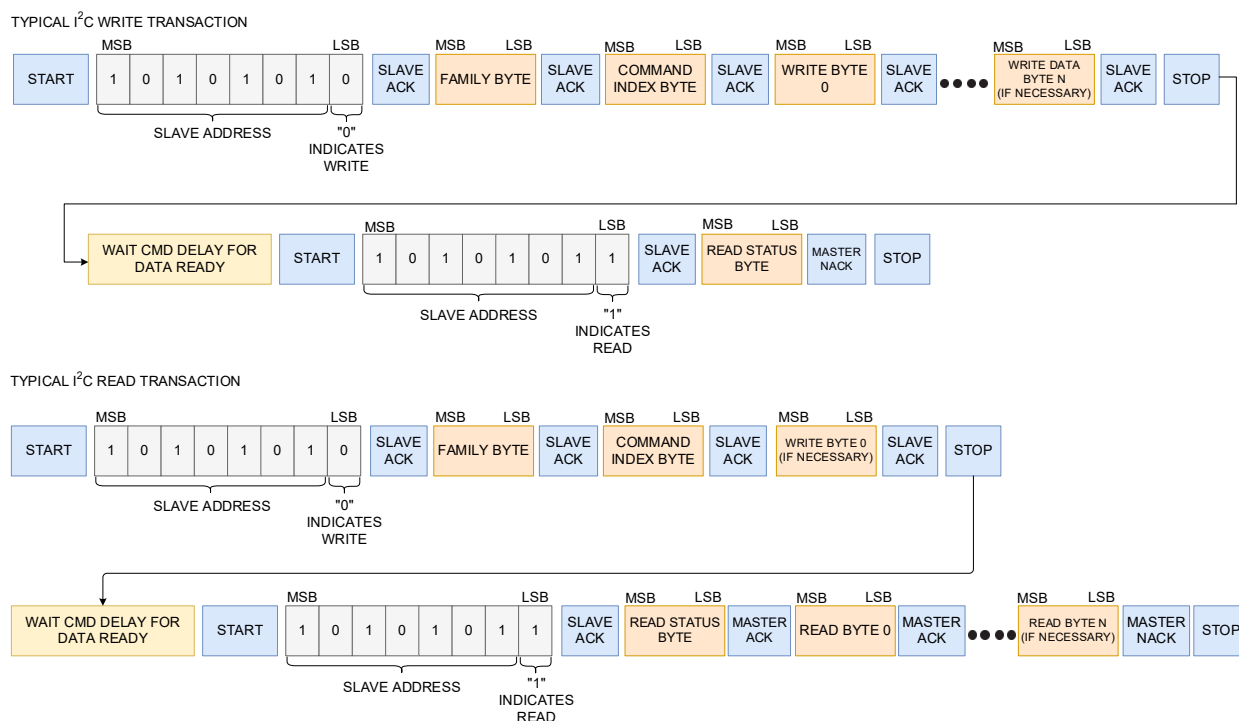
TYPICAL I$^2$C WRITE TRANSACTION

START

MSB

| 1 | 0 | 1 | 0 | 1 | 0 | 1 | 0 |
|---|---|---|---|---|---|---|---|

LSB

SLAVE ADDRESS

"0" INDICATES WRITE

SLAVE ACK

MSB LSB FAMILY BYTE

SLAVE ACK

MSB LSB COMMAND INDEX BYTE

SLAVE ACK

MSB LSB WRITE BYTE 0

SLAVE ACK

MSB LSB WRITE DATA BYTE N (IF NECESSARY)

SLAVE ACK

STOP

WAIT CMD DELAY FOR DATA READY

START

MSB

| 1 | 0 | 1 | 0 | 1 | 0 | 1 | 1 |
|---|---|---|---|---|---|---|---|

LSB

SLAVE ADDRESS

"1" INDICATES READ

SLAVE ACK

MSB LSB READ STATUS BYTE

MASTER NACK

STOP

TYPICAL I$^2$C READ TRANSACTION

START

MSB

| 1 | 0 | 1 | 0 | 1 | 0 | 1 | 0 |
|---|---|---|---|---|---|---|---|

LSB

SLAVE ADDRESS

"0" INDICATES WRITE

SLAVE ACK

MSB LSB FAMILY BYTE

SLAVE ACK

MSB LSB COMMAND INDEX BYTE

SLAVE ACK

MSB LSB WRITE BYTE 0 (IF NECESSARY)

SLAVE ACK

STOP

WAIT CMD DELAY FOR DATA READY

START

MSB

| 1 | 0 | 1 | 0 | 1 | 0 | 1 | 1 |
|---|---|---|---|---|---|---|---|

LSB

SLAVE ADDRESS

"1" INDICATES READ

SLAVE ACK

MSB LSB READ STATUS BYTE

MASTER ACK

MSB LSB READ BYTE 0

MASTER ACK

MSB LSB READ BYTE N (IF NECESSARY)

MASTER NACK

STOP